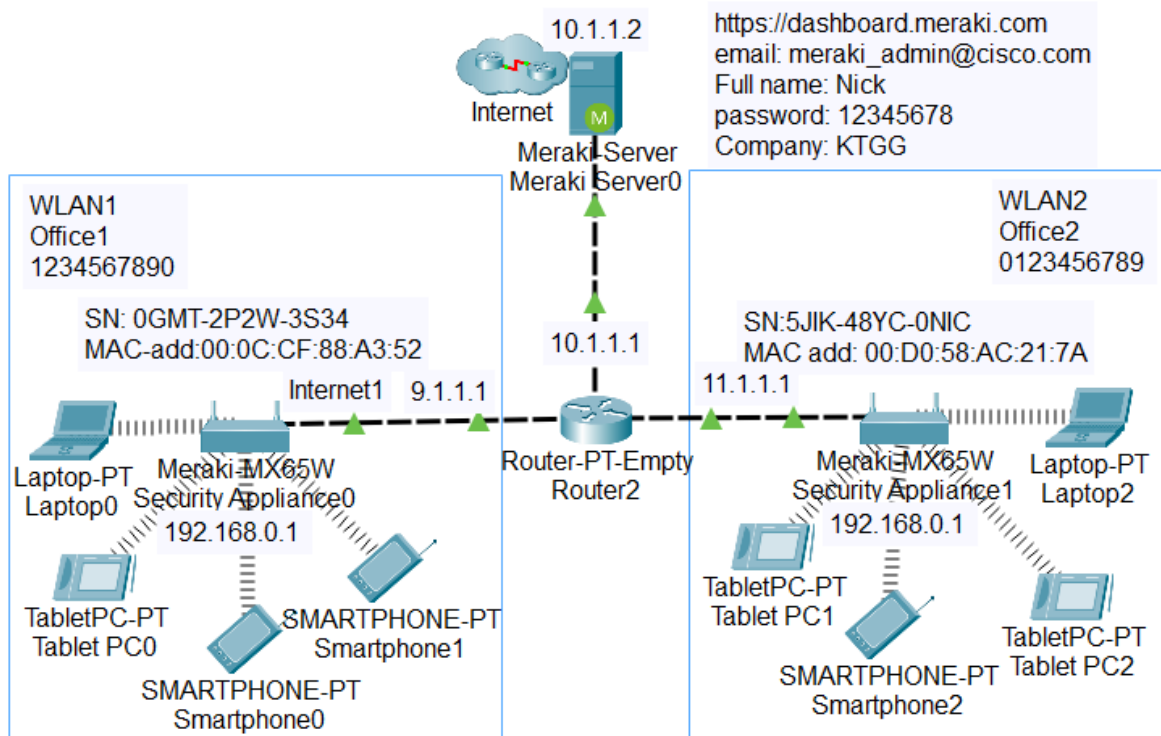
10.1.1.2

https://dashboard.meraki.com
email: meraki_admin@cisco.com
Full name: Nick
password: 12345678
Company: KTGG

Internet

Meraki-Server
Meraki Server0

WLAN1
Office1
1234567890

WLAN2
Office2
0123456789

SN: 0GMT-2P2W-3S34
MAC-add:00:0C:CF:88:A3:52

10.1.1.1

SN:5JIK-48YC-0NIC
MAC add: 00:D0:58:AC:21:7A

Internet1

9.1.1.1

11.1.1.1

Laptop-PT
Laptop0

Meraki-MX65W
Security Appliance0

Router-PT-Empty
Router2

Meraki-MX65W
Security Appliance1

Laptop-PT
Laptop2

192.168.0.1

192.168.0.1

TabletPC-PT
Tablet PC0

SMARTPHONE-PT
Smartphone1

SMARTPHONE-PT
Smartphone0

TabletPC-PT
Tablet PC1

SMARTPHONE-PT
Smartphone2

TabletPC-PT
Tablet PC2